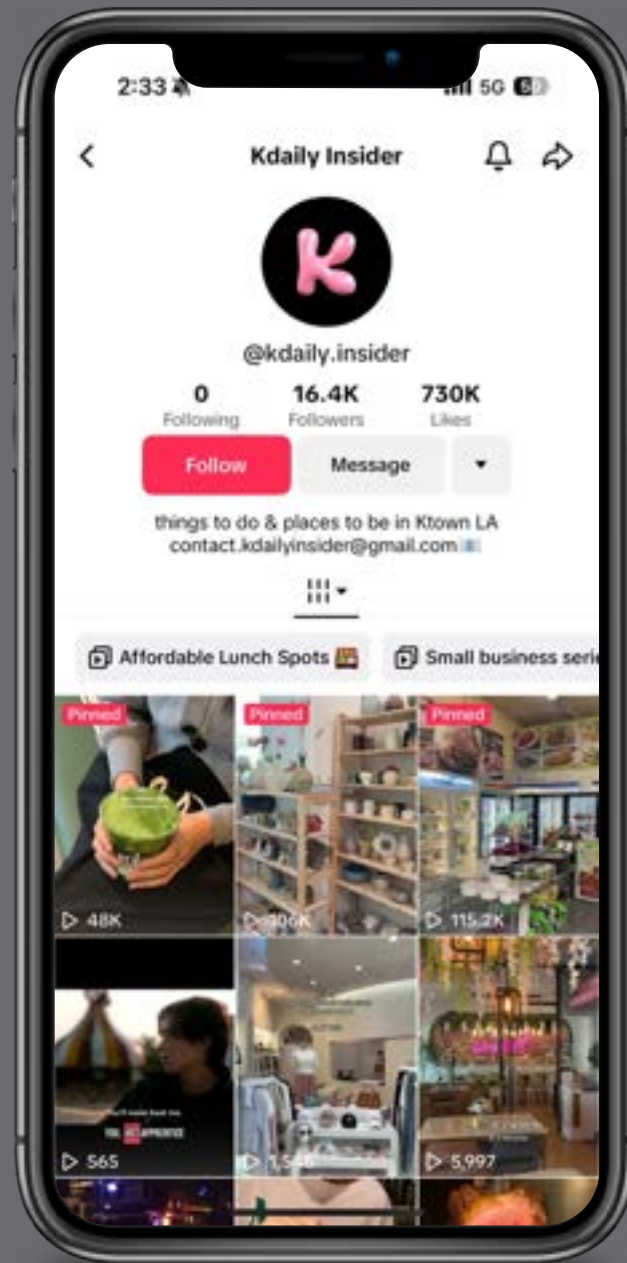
2:33

5G

Kdaily Insider

K

@kdaily.insider

0
Following

16.4K
Followers

730K
Likes

Follow

Message

things to do & places to be in Ktown LA
contact.kdailyinsider@gmail.com

Affordable Lunch Spots

Small business seri

Pinned

48K

Pinned

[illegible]06K

Pinned

115.2K

565

1,5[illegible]

5,997